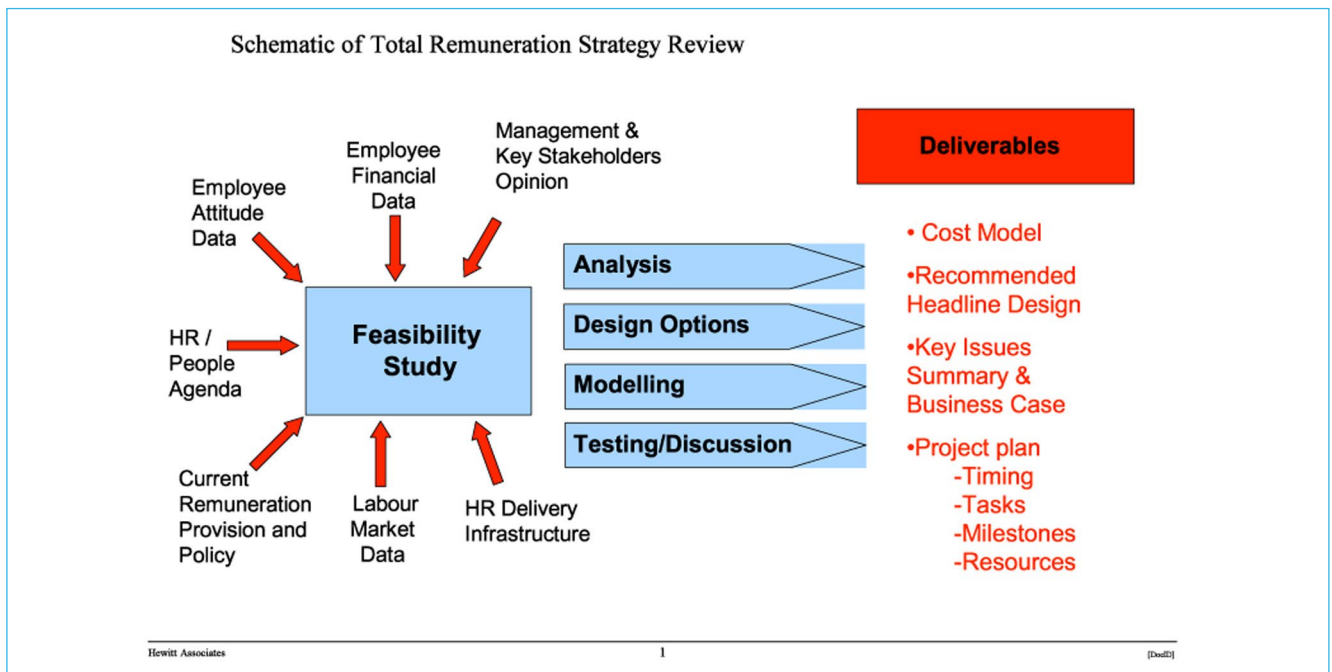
Schematic of Total Remuneration Strategy Review

Employee Attitude Data

Employee Financial Data

Management & Key Stakeholders Opinion

HR / People Agenda

Feasibility Study

Current Remuneration Provision and Policy

Labour Market Data

HR Delivery Infrastructure

Analysis

Design Options

Modelling

Testing/Discussion

Deliverables

• Cost Model

•Recommended Headline Design

•Key Issues Summary & Business Case

•Project plan
-Timing
-Tasks
-Milestones
-Resources

Hewitt Associates

1

[DocID]